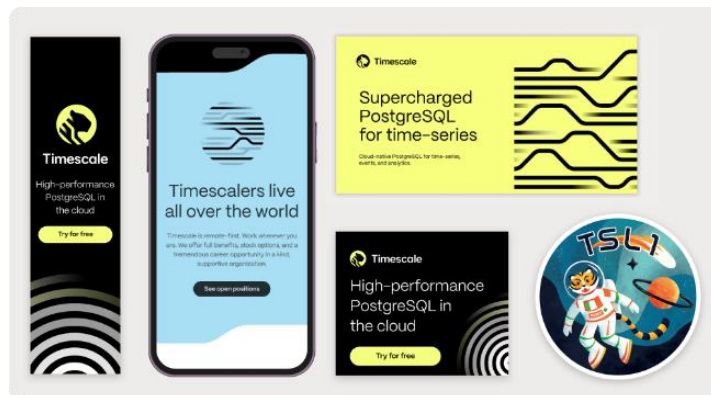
Timescale

High-performance PostgreSQL in the cloud

Try for free

Timescalers live all over the world

Timescale is remote-first. Work wherever you are. We offer full benefits, stock options, and a tremendous career opportunity in a kind, supportive organization.

See open positions

Timescale

Supercharged PostgreSQL for time-series

Cloud-native PostgreSQL for time-series, events and analytics.

Timescale

High-performance PostgreSQL in the cloud

Try for free

TSL1